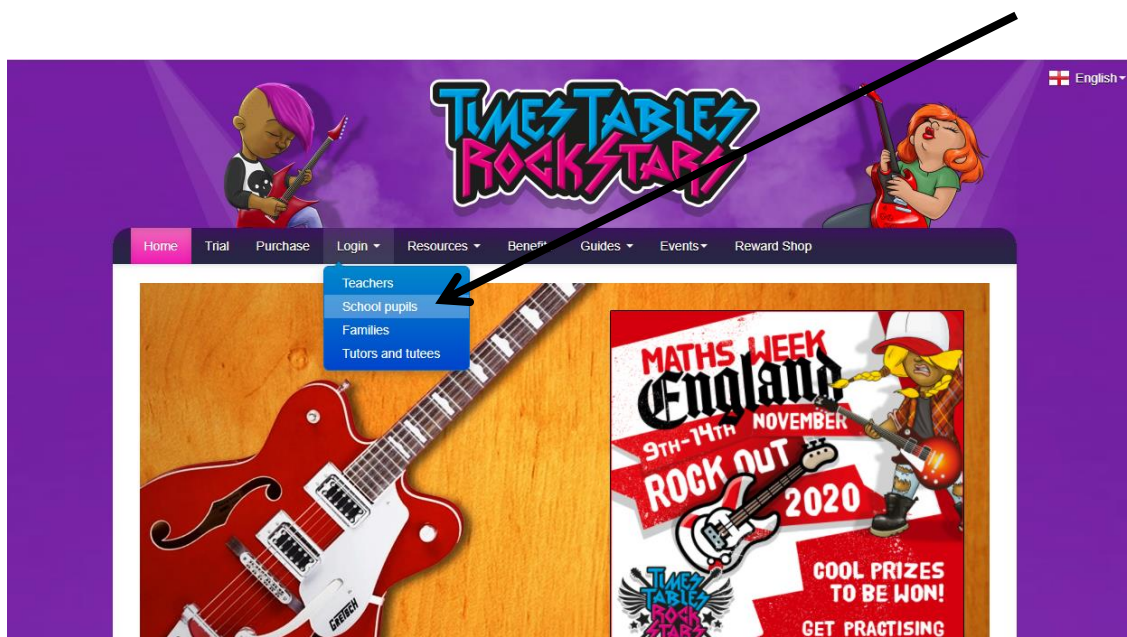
English

TIMES TABLES ROCKSTARS

Home Trial Purchase Login Resources Bene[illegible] Guides Events Reward Shop

Teachers
School pupils
Families
Tutors and tutees

MATHS WEEK England
9TH-14TH NOVEMBER
ROCK OUT 2020
TIMES TABLES ROCK STARS
COOL PRIZES TO BE WON!
GET PRACTISING

GRETSCH